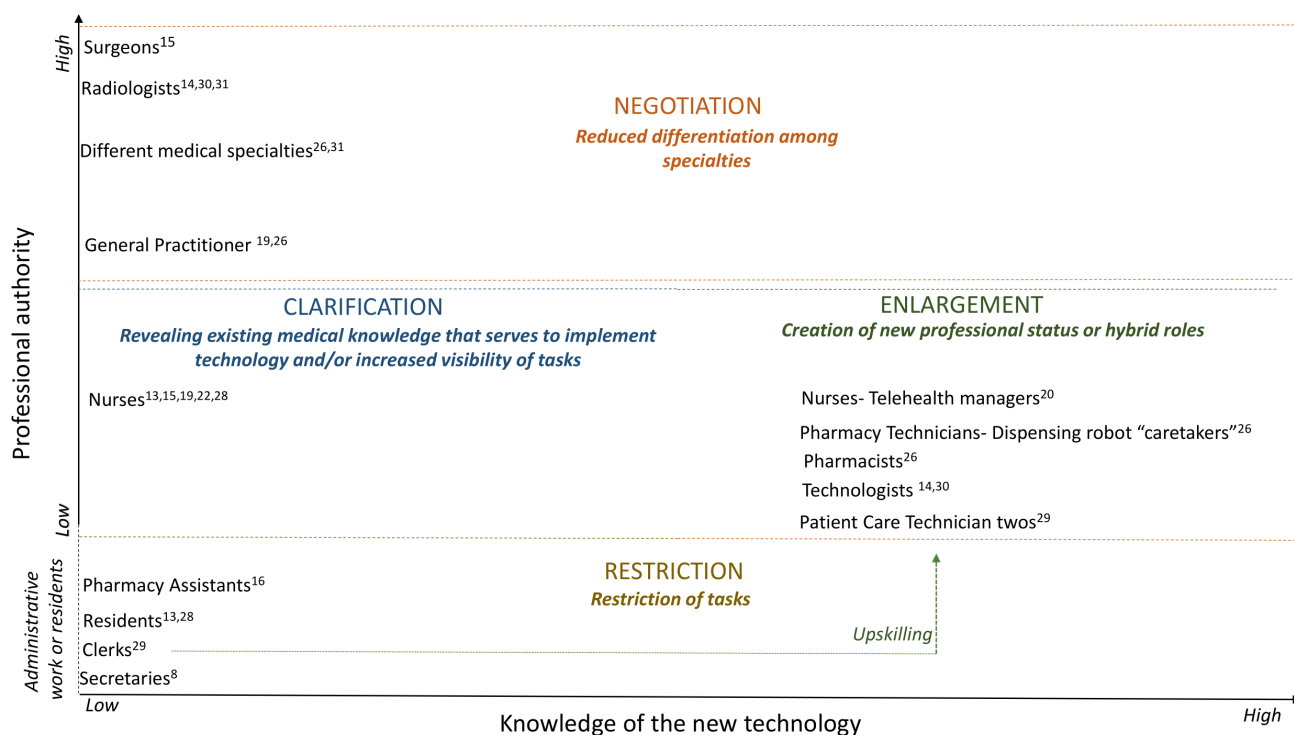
High

Surgeons$^{15}$

Radiologists$^{14,30,31}$

Different medical specialties$^{26,31}$

General Practitioner $^{19,26}$

NEGOTIATION

Reduced differentiation among specialties

Professional authority

CLARIFICATION

Revealing existing medical knowledge that serves to implement technology and/or increased visibility of tasks

Nurses$^{13,15,19,22,28}$

ENLARGEMENT

Creation of new professional status or hybrid roles

Nurses- Telehealth managers$^{20}$

Pharmacy Technicians- Dispensing robot “caretakers”$^{26}$

Pharmacists$^{26}$

Technologists $^{14,30}$

Patient Care Technician twos$^{29}$

Low

Administrative work or residents

Pharmacy Assistants$^{16}$

Residents$^{13,28}$

Clerks$^{29}$

Secretaries$^{8}$

RESTRICTION

Restriction of tasks

Upskilling

Low

Knowledge of the new technology

High